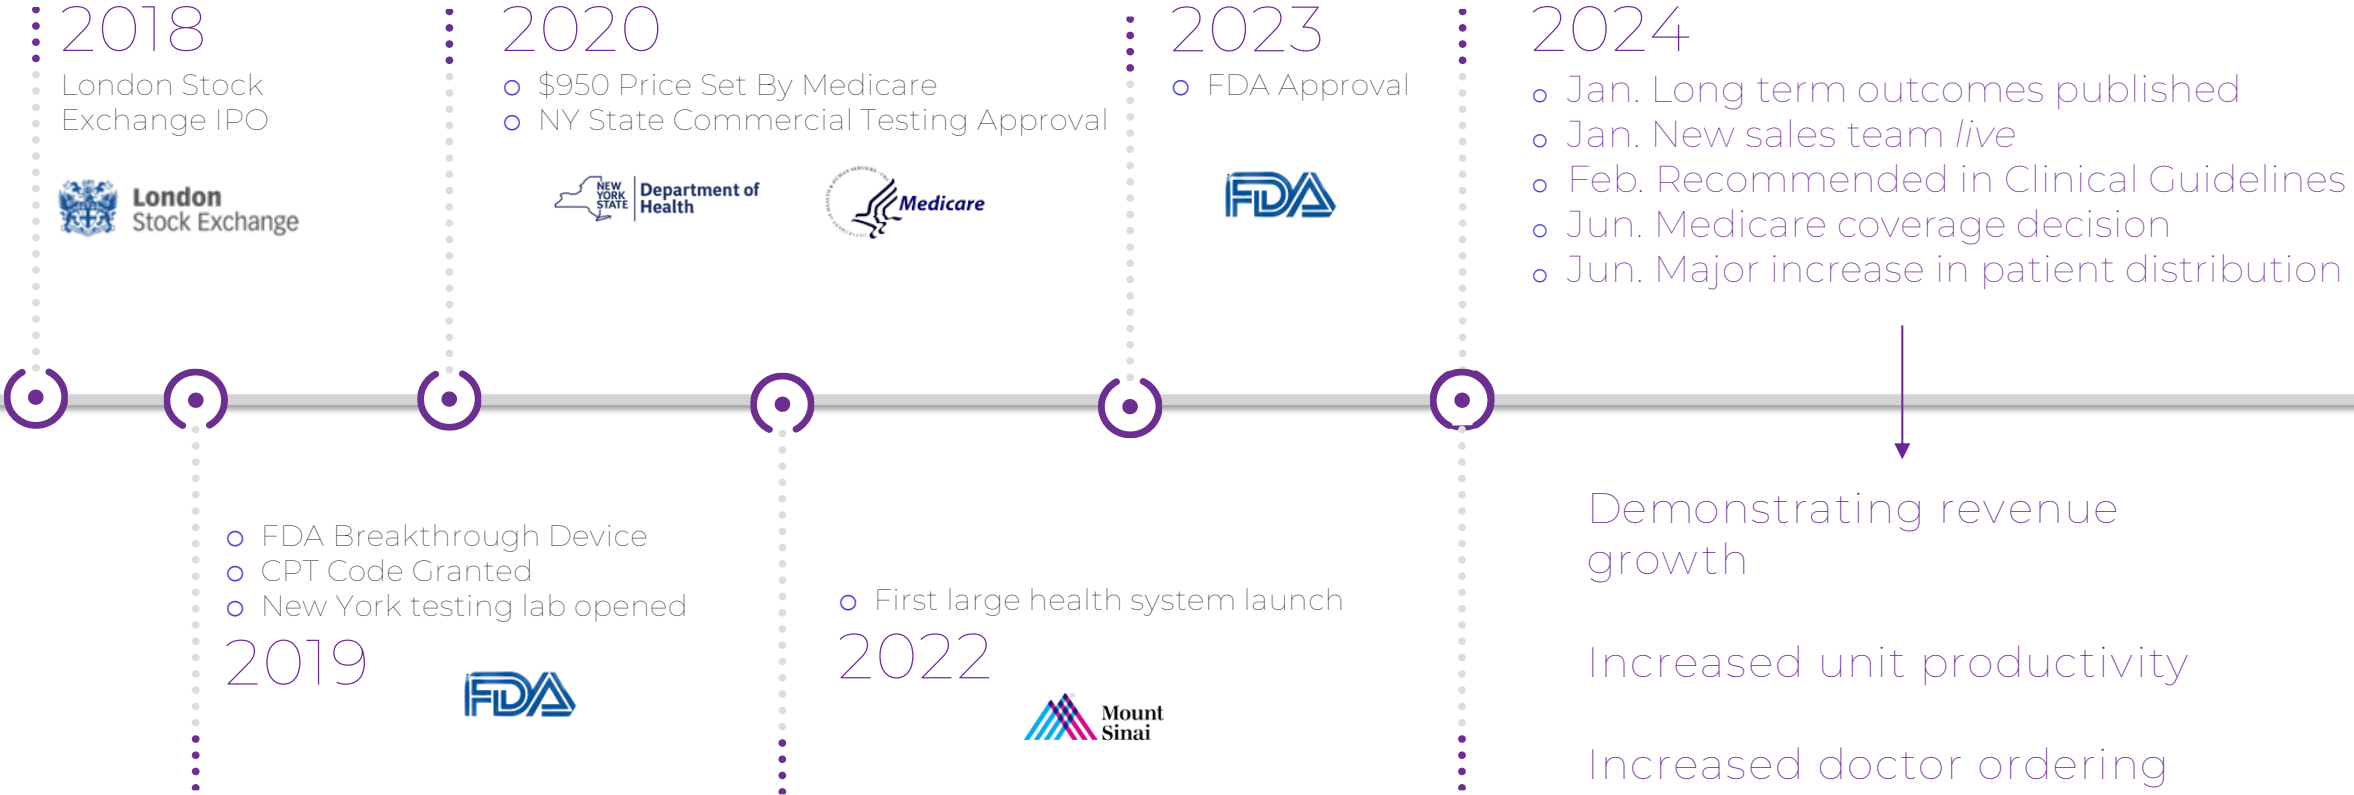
2018
London Stock Exchange IPO

London Stock Exchange

2020
o $950 Price Set By Medicare
o NY State Commercial Testing Approval

NEW YORK STATE Department of Health

Medicare

2023
o FDA Approval

FDA

2024
o Jan. Long term outcomes published
o Jan. New sales team *live*
o Feb. Recommended in Clinical Guidelines
o Jun. Medicare coverage decision
o Jun. Major increase in patient distribution

o FDA Breakthrough Device
o CPT Code Granted
o New York testing lab opened
2019

FDA

o First large health system launch
2022

Mount Sinai

Demonstrating revenue growth

Increased unit productivity

Increased doctor ordering